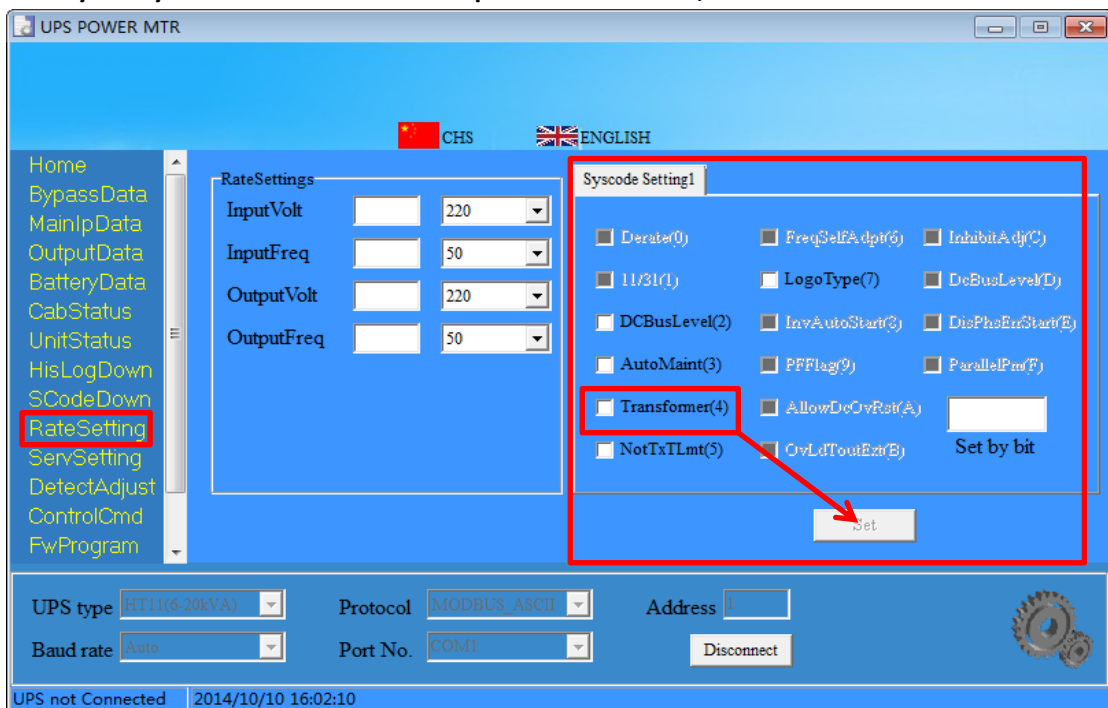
UPS POWER MTR

CHS ENGLISH

Home
BypassData
MainIpData
OutputData
BatteryData
CabStatus
UnitStatus
HisLogDown
SCodeDown
RateSetting
ServSetting
DetectAdjust
ControlCmd
FwProgram

RateSettings

| | | |
|---|---|---|
| InputVolt | | 220 |
| InputFreq | | 50 |
| OutputVolt | | 220 |
| OutputFreq | | 50 |

Syscode Setting1

Derate(0)
11/31(1)
DCBusLevel(2)
AutoMaint(3)
Transformer(4)
NotTxTLmt(5)
FreqSelfAdpt(6)
LogoType(7)
InvAutoStart(8)
PFFlag(9)
AllowDcOvRst(A)
OvLdToutExt(B)
InhibitAdj(C)
DcBusLevel(D)
DisPhsErrStart(E)
ParallelPm(F)

Set by bit

Set

UPS type HT11(6-20kVA)
Protocol MODBUS_ASCII
Address 1
Baud rate Auto
Port No. COM1
Disconnect

UPS not Connected 2014/10/10 16:02:10